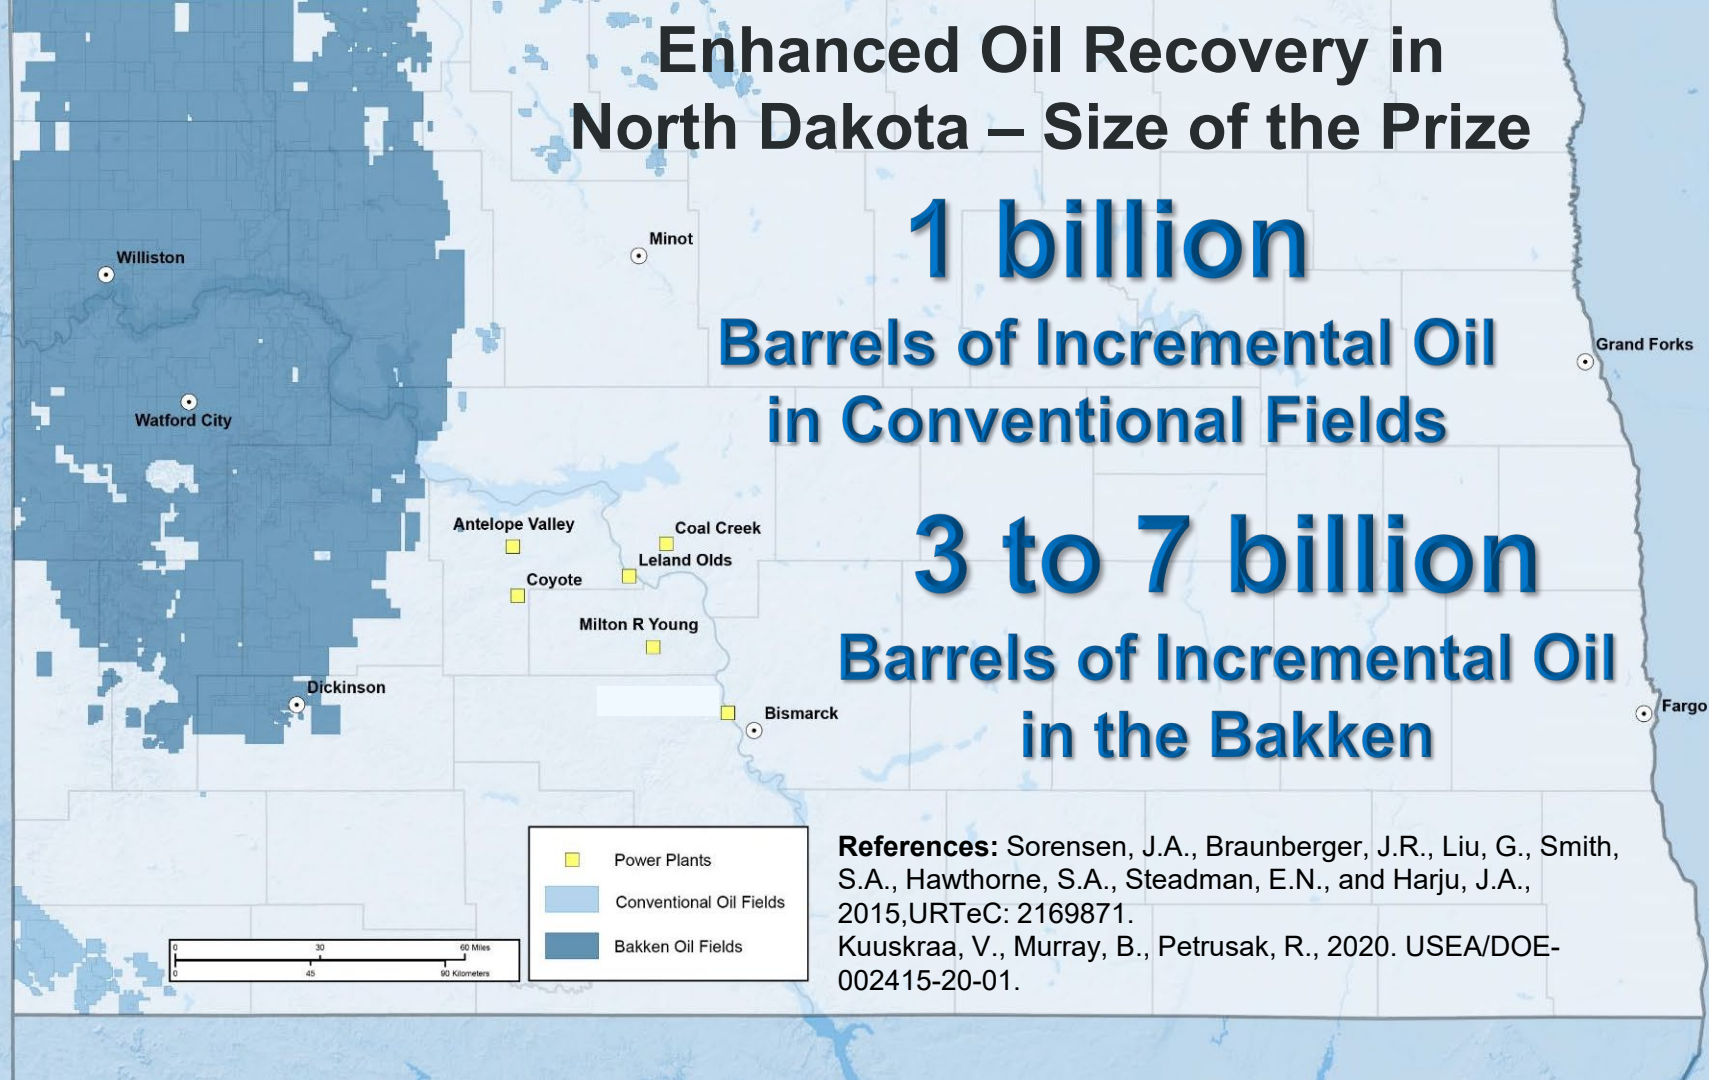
Enhanced Oil Recovery in North Dakota – Size of the Prize

1 billion

Barrels of Incremental Oil in Conventional Fields

3 to 7 billion

Barrels of Incremental Oil in the Bakken

Williston

Minot

Watford City

Grand Forks

Antelope Valley

Coal Creek

Leland Olds

Coyote

Milton R Young

Dickinson

Bismarck

Fargo

Power Plants

Conventional Oil Fields

Bakken Oil Fields

0 30 60 Miles

0 45 90 Kilometers

**References:** Sorensen, J.A., Braunberger, J.R., Liu, G., Smith, S.A., Hawthorne, S.A., Steadman, E.N., and Harju, J.A., 2015,URTeC: 2169871.
Kuuskraa, V., Murray, B., Petrusak, R., 2020. USEA/DOE-002415-20-01.